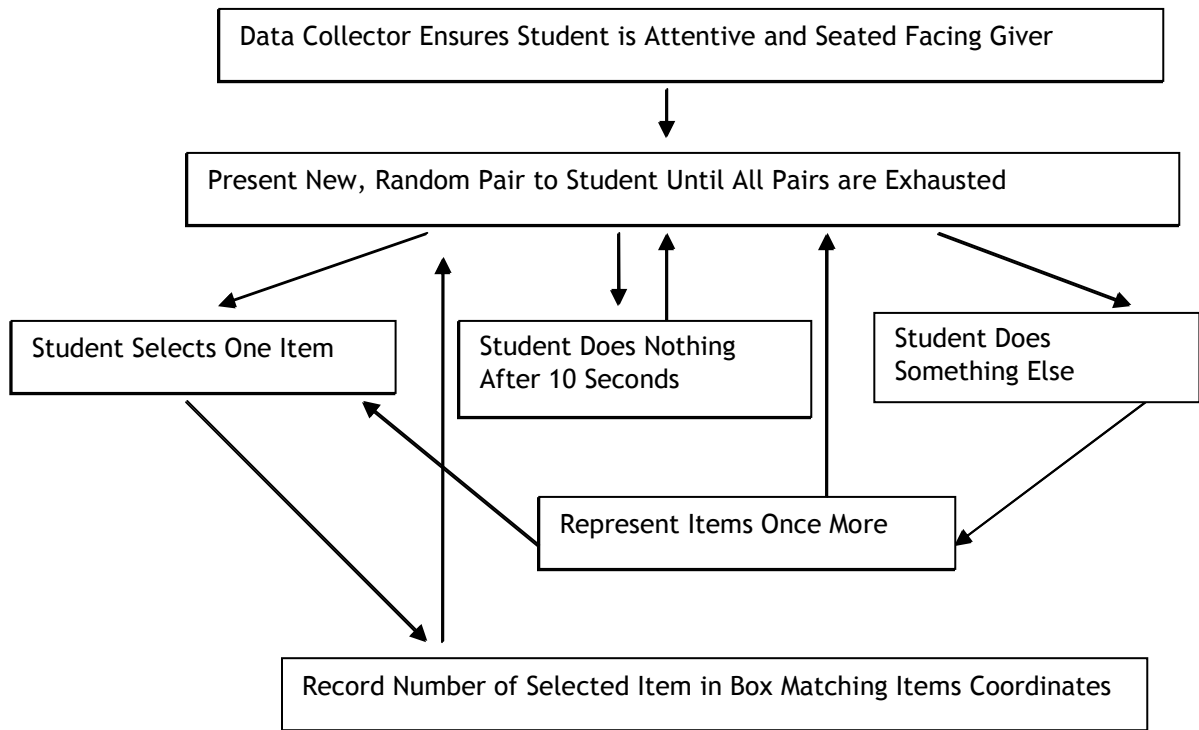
Data Collector Ensures Student is Attentive and Seated Facing Giver

Present New, Random Pair to Student Until All Pairs are Exhausted

Student Selects One Item

Student Does Nothing After 10 Seconds

Student Does Something Else

Represent Items Once More

Record Number of Selected Item in Box Matching Items Coordinates